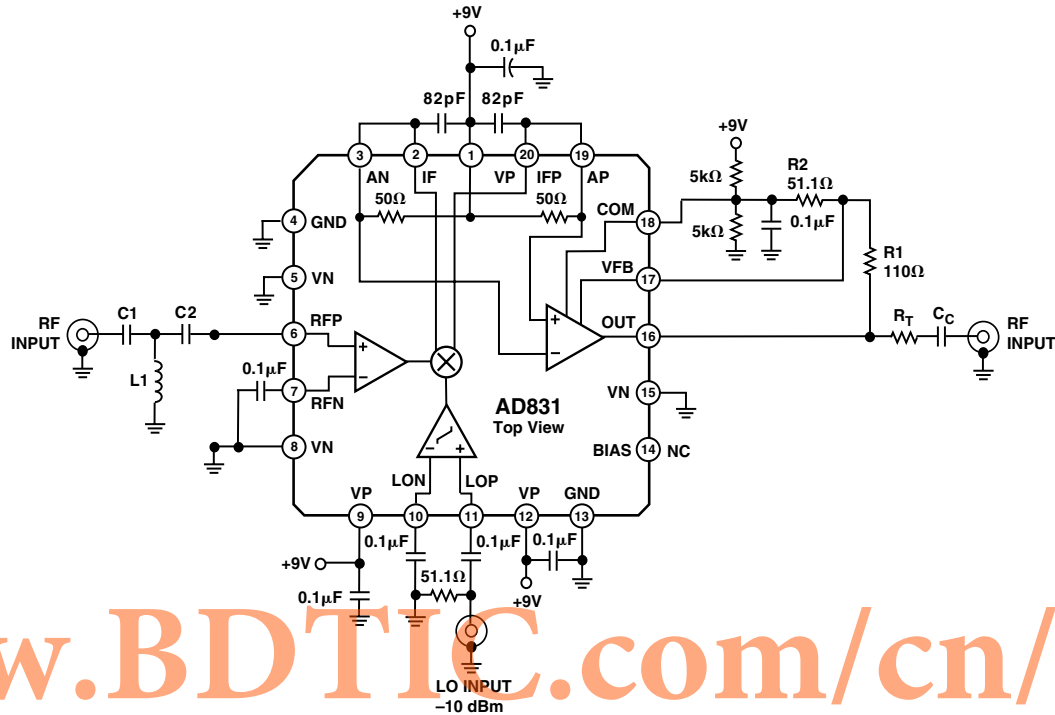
+9V
0.1μF
82pF
82pF
+9V
3
2
1
20
19
AN
IF
VP
IFP
AP
R2
5kΩ
51.1Ω
50Ω
50Ω
COM
18
0.1μF
4
GND
5kΩ
R1
110Ω
VFB
17
5
VN
RF INPUT
C1
C2
RFP
OUT
6
16
+
+
R_T
C_C
RF INPUT
−
−
L1
0.1μF
AD831
7
VN
15
RFN
Top View
8
VN
BIAS
14
NC
LON
LOP
VP
VP
GND
9
10
11
12
13
0.1μF
0.1μF
0.1μF
+9V
51.1Ω
0.1μF
+9V
LO INPUT
−10 dBm
w.BDTIC.com/cn/